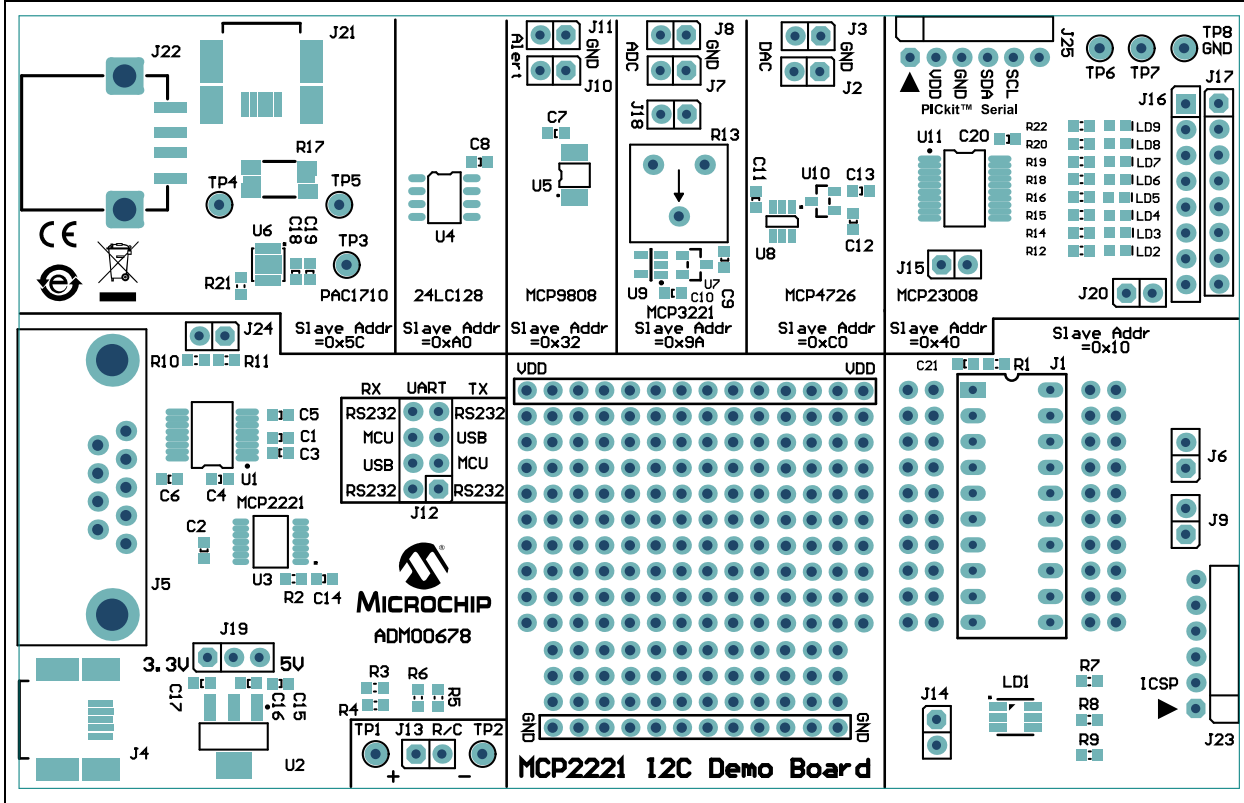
J22
J21
R17
TP4
TP5
TP3
U6
C18
C19
R21
PAC1710
C8
U4
24LC128
Alert
J11
GND
J10
C7
U5
MCP9808
ADC
J8
GND
J7
J18
R13
U9
C10
U7
C9
MCP3221
DAC
J3
GND
J2
C11
U10
C13
U8
C12
MCP4726
J25
VDD
GND
SDA
SCL
PICkit™ Serial
TP6
TP7
TP8
GND
J16
J17
U11
C20
R22
R20
R19
R18
R16
R15
R14
R12
LD9
LD8
LD7
LD6
LD5
LD4
LD3
LD2
J15
MCP23008
J20
Slave Addr =0x5C
Slave Addr =0xA0
Slave Addr =0x32
Slave Addr =0x9A
Slave Addr =0xC0
Slave Addr =0x40
Slave Addr =0x10
J24
R10
R11
C5
C1
C3
U1
C6
C4
MCP2221
C2
U3
R2
C14
J5
RX
UART
TX
RS232
RS232
MCU
USB
USB
MCU
RS232
RS232
J12
VDD
VDD
C21
R1
J1
J6
J9
MICROCHIP
ADM00678
J19
3.3V
5V
C17
C16
C15
J4
U2
R3
R6
R4
R5
TP1
J13
R/C
TP2
+
−
GND
GND
MCP2221 I2C Demo Board
J14
LD1
R7
R8
R9
ICSP
J23